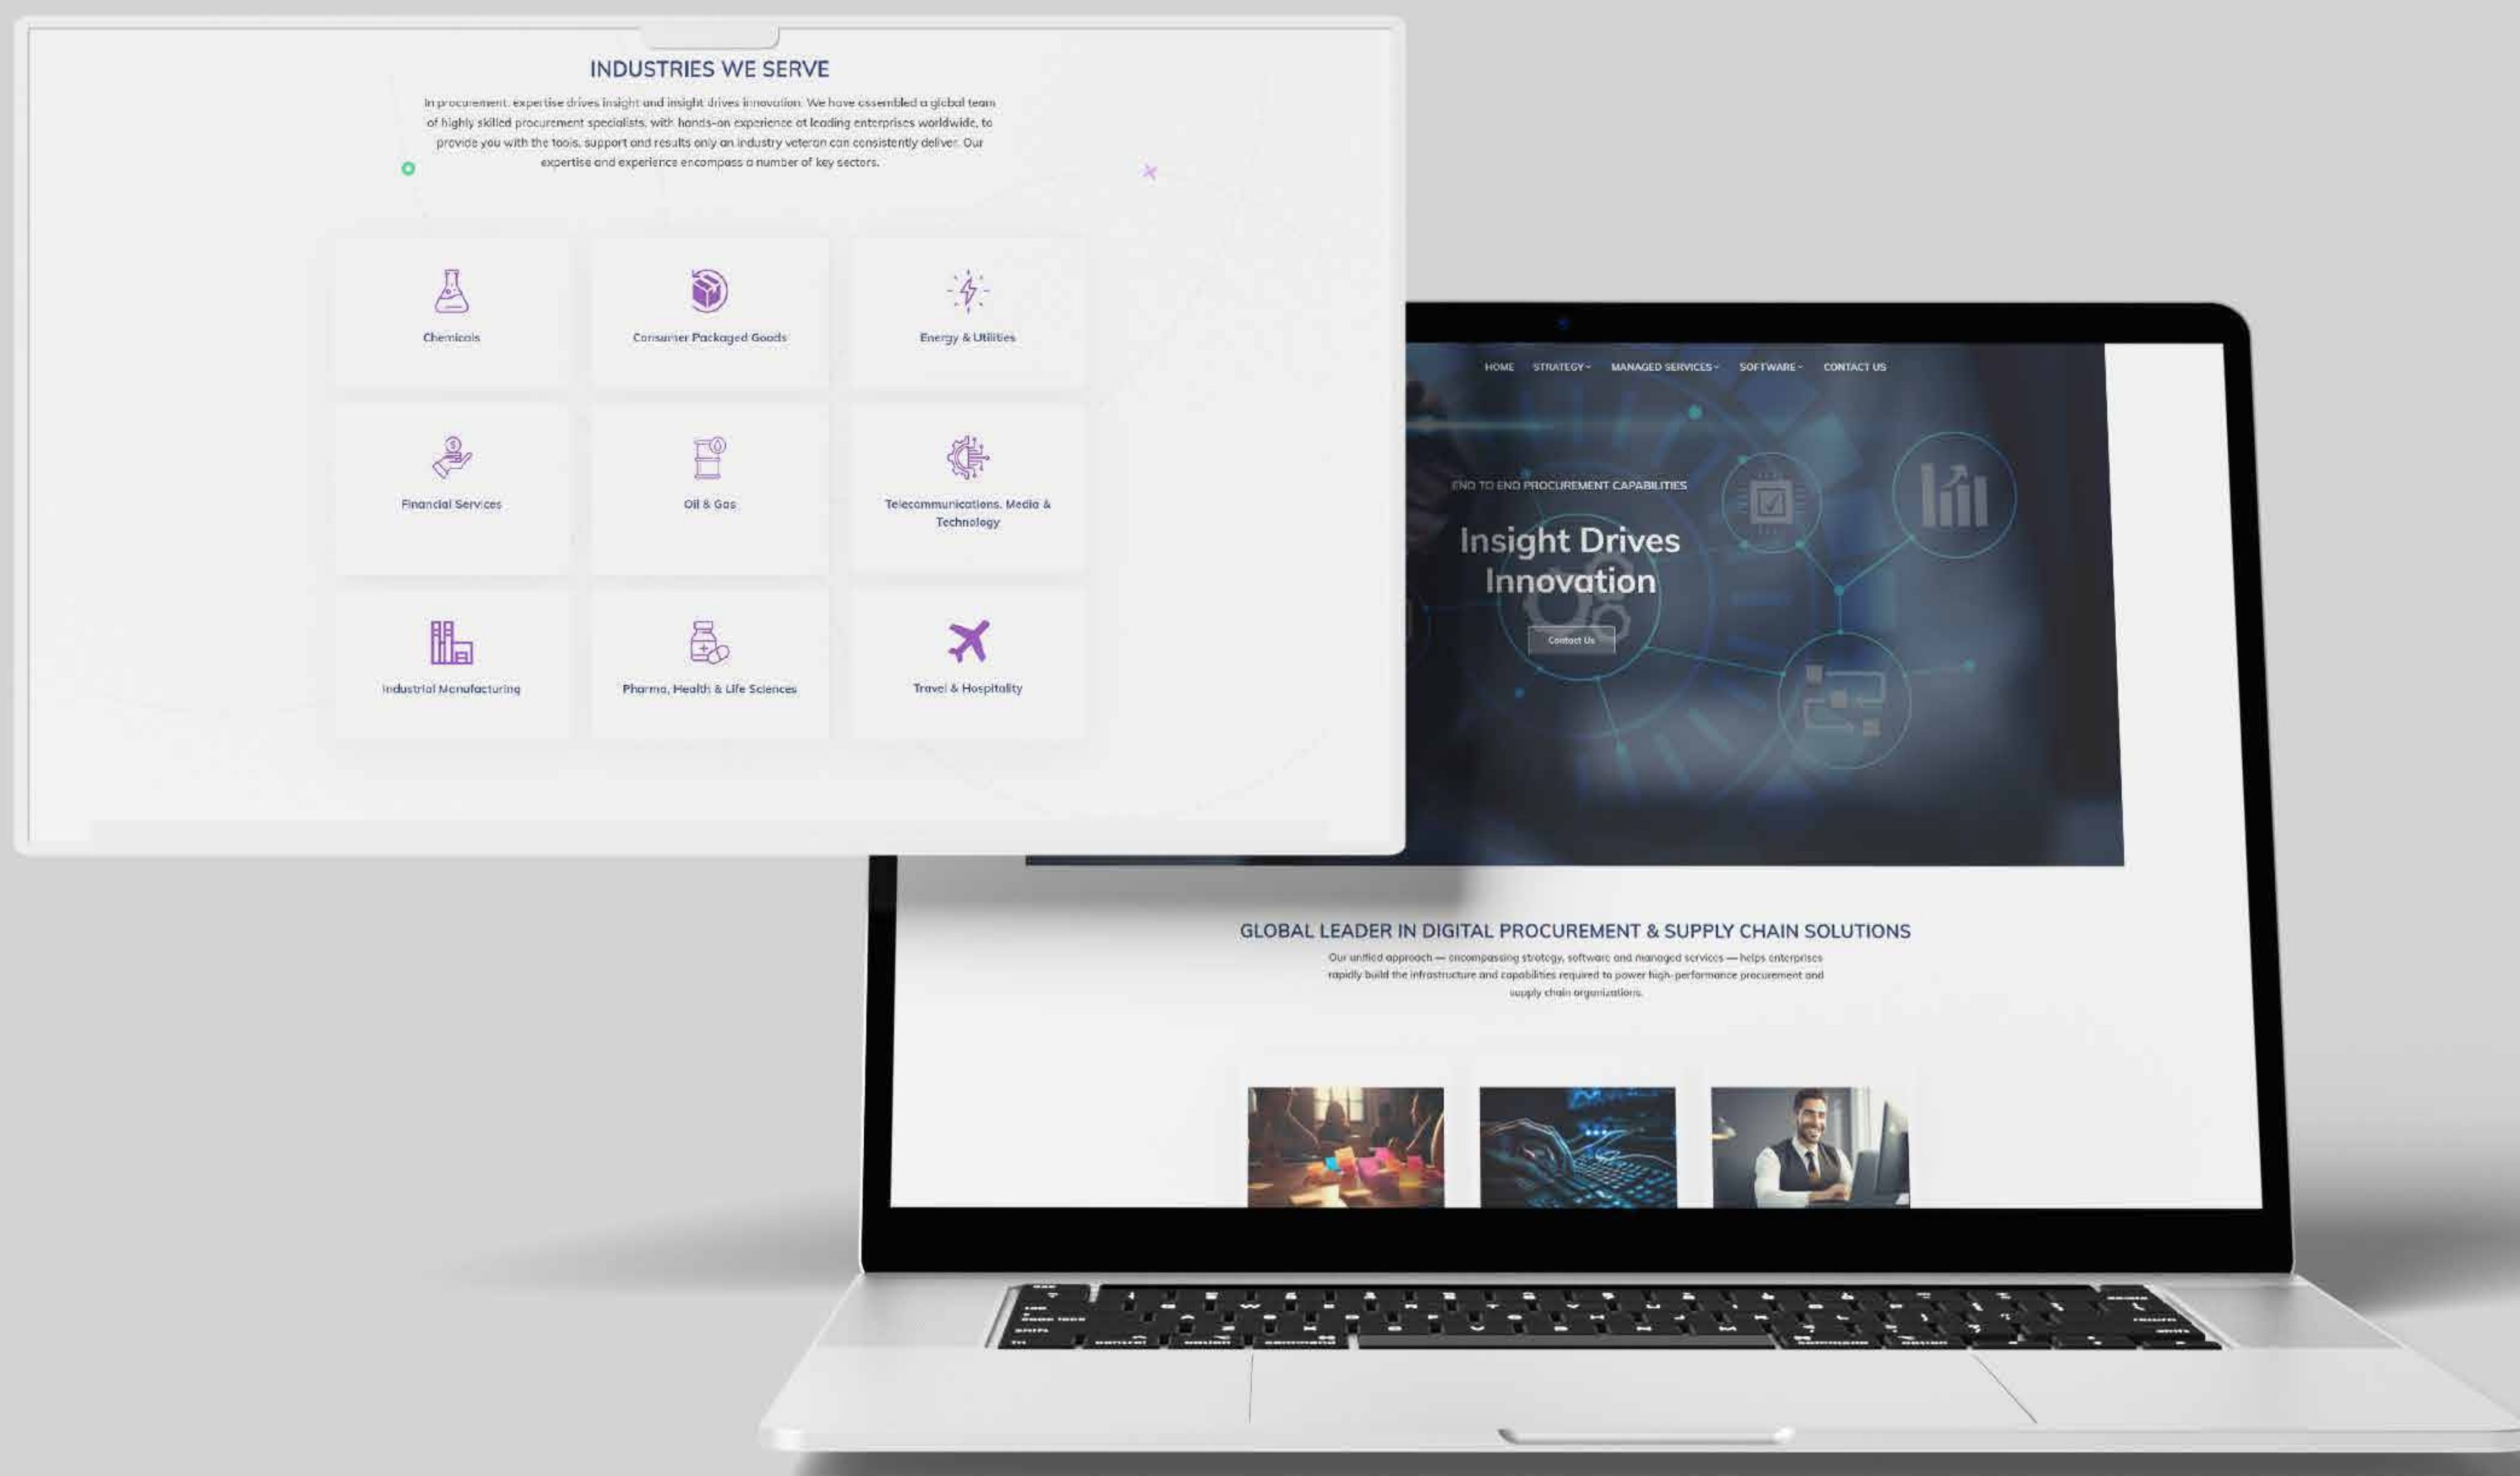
INDUSTRIES WE SERVE

In procurement, expertise drives insight and insight drives innovation. We have assembled a global team of highly skilled procurement specialists, with hands-on experience at leading enterprises worldwide, to provide you with the tools, support and results only an industry veteran can consistently deliver. Our expertise and experience encompass a number of key sectors.

Chemicals

Consumer Packaged Goods

Energy & Utilities

Financial Services

Oil & Gas

Telecommunications, Media & Technology

Industrial Manufacturing

Pharma, Health & Life Sciences

Travel & Hospitality

HOME STRATEGY MANAGED SERVICES SOFTWARE CONTACT US

END TO END PROCUREMENT CAPABILITIES

Insight Drives Innovation

Contact Us

GLOBAL LEADER IN DIGITAL PROCUREMENT & SUPPLY CHAIN SOLUTIONS

Our unified approach — encompassing strategy, software and managed services — helps enterprises rapidly build the infrastructure and capabilities required to power high-performance procurement and supply chain organizations.